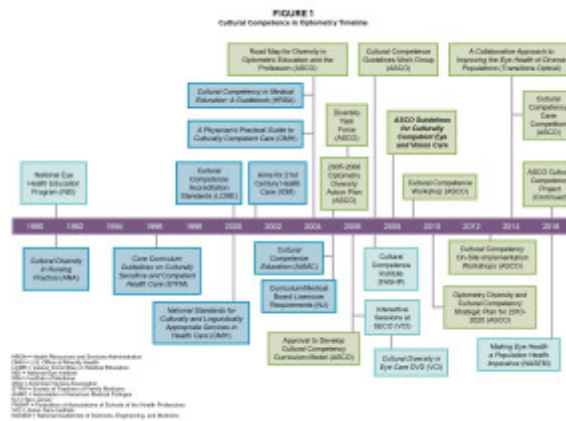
FIGURE 1
Cultural Competence in Optometry Timeline

Road Map for Diversity in Optometric Education and the Profession (ASCO)

Cultural Competence Guidelines Work Group (ASCO)

A Collaborative Approach to Improving the Eye Health of Diverse Populations (Transitions Optical)

Cultural Competency in Medical Education: A Guidebook (HRSA)

Diversity Task Force (ASCO)

ASCO Guidelines for Culturally Competent Eye and Vision Care

Cultural Competency Case Competition (ASCO)

A Physician's Practical Guide to Culturally Competent Care (OMH)

National Eye Health Education Program (NEI)

Cultural Competence Accreditation Standards (LCME)

Aims for 21st Century Health Care (IOM)

2005-2006 Optometry Diversity Action Plan (ASCO)

Cultural Competence Workshop (ASCO)

ASCO Cultural Competence Project (Continued)

1990 1992 1994 1996 1998 2000 2002 2004 2006 2008 2010 2012 2014 2016

Cultural Diversity in Nursing Practice (ANA)

Core Curriculum Guidelines on Culturally Sensitive and Competent Health Care (STFM)

Cultural Competence Education (AAMC)

Cultural Competence Institute (FASHP)

Cultural Competency On-Site Implementation Workshops (ASCO)

Curriculum/Medical Board Licensure Requirements (NJ)

National Standards for Culturally and Linguistically Appropriate Services in Health Care (OMH)

Interactive Sessions at SECO (VOI)

Optometry Diversity and Cultural Competency Strategic Plan for 2010-2020 (ASCO)

Approval to Develop Cultural Competency Curriculum Model (ASCO)

Cultural Diversity in Eye Care DVD (VOI)

Making Eye Health a Population Health Imperative (NASEM)

HRSA = Health Resources and Services Administration
OMH = U.S. Office of Minority Health
LCME = Liaison Committee on Medical Education
NEI = National Eye Institute
IOM = Institute of Medicine
ANA = American Nurses Association
STFM = Society of Teachers of Family Medicine
AAMC = Association of American Medical Colleges
NJ = New Jersey
FASHP = Federation of Associations of Schools of the Health Professions
VOI = Vision Care Institute
NASEM = National Academies of Sciences, Engineering, and Medicine